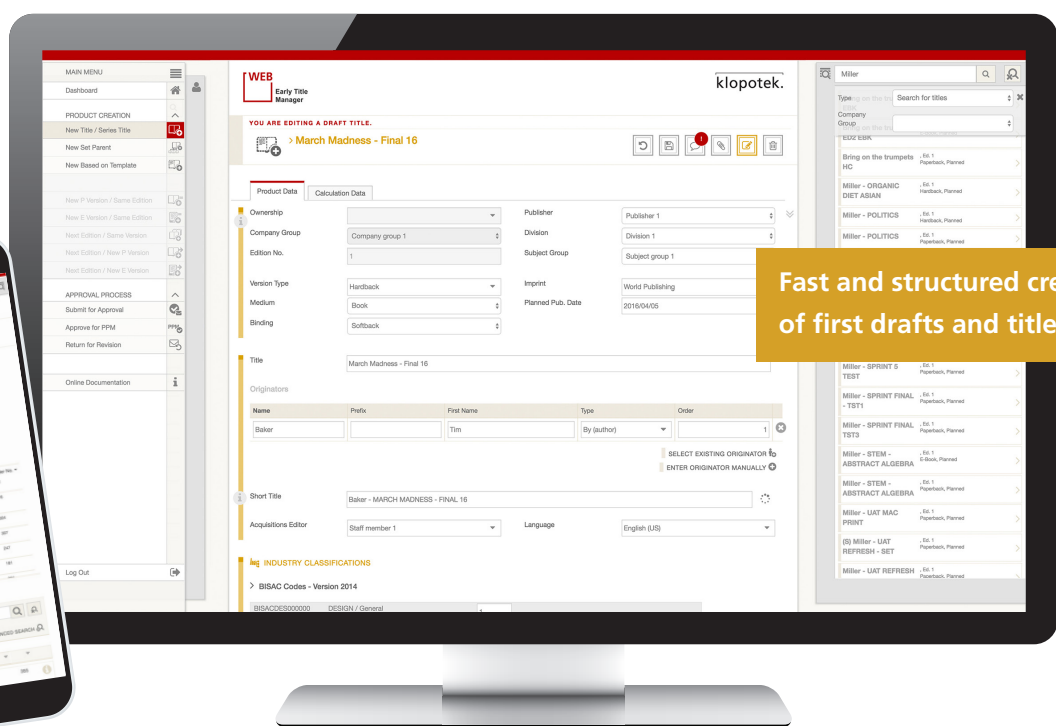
MAIN MENU
Dashboard
PRODUCT CREATION
New Title / Series Title
New Set Parent
New Based on Template
New P Version / Same Edition
New E Version / Same Edition
Next Edition / Same Version
Next Edition / New P Version
Next Edition / New E Version
APPROVAL PROCESS
Submit for Approval
Approve for PPM
Return for Revision
Online Documentation
Log Out

WEB
Early Title Manager

klopotek.

YOU ARE EDITING A DRAFT TITLE.
> March Madness - Final 16

Product Data | Calculation Data

Ownership
Company Group | Company group 1
Edition No. | 1
Version Type | Hardback
Medium | Book
Binding | Softback
Publisher | Publisher 1
Division | Division 1
Subject Group | Subject group 1
Imprint | World Publishing
Planned Pub. Date | 2016/04/05

Title | March Madness - Final 16

Originators

| Name | Prefix | First Name | Type | Order |
|---|---|---|---|---|
| Baker | | Tim | By (author) | 1 |

SELECT EXISTING ORIGINATOR
ENTER ORIGINATOR MANUALLY

Short Title | Baker - MARCH MADNESS - FINAL 16
Acquisitions Editor | Staff member 1
Language | English (US)

INDUSTRY CLASSIFICATIONS
> BISAC Codes - Version 2014
BISACDES000000 DESIGN / General

Miller
Type | Search for titles
Company Group
EDZ EBK
Bring on the trumpets HC , Ed. 1 Paperback, Planned
Miller - ORGANIC DIET ASIAN , Ed. 1 Hardback, Planned
Miller - POLITICS , Ed. 1 Paperback, Planned
Miller - POLITICS , Ed. 1 Paperback, Planned
Miller - SPRINT 5 TEST , Ed. 1 Paperback, Planned
Miller - SPRINT FINAL - TST1 , Ed. 1 Paperback, Planned
Miller - SPRINT FINAL TST3 , Ed. 1 Paperback, Planned
Miller - STEM - ABSTRACT ALGEBRA , Ed. 1 E-Book, Planned
Miller - STEM - ABSTRACT ALGEBRA , Ed. 1 Paperback, Planned
Miller - UAT MAC PRINT , Ed. 1 Paperback, Planned
(S) Miller - UAT REFRESH - SET , Ed. 1 Paperback, Planned
Miller - UAT REFRESH , Ed. 1 Paperback, Planned

Fast and structured cre
of first drafts and title

ADVANCED SEARCH